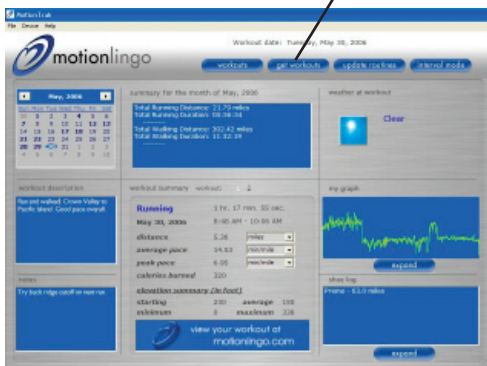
MotionLingo
File Device Help
motionlingo
Workout date: Tuesday, May 30, 2006
workouts
get workouts
update routines
interval mode

May, 2006
| Sun | Mon | Tue | Wed | Thu | Fri | Sat |
|---|---|---|---|---|---|---|
| 30 | 1 | 2 | 3 | 4 | 5 | 6 |
| 7 | 8 | 9 | 10 | 11 | 12 | 13 |
| 14 | 15 | 16 | 17 | 18 | 19 | 20 |
| 21 | 22 | 23 | 24 | 25 | 26 | 27 |
| 28 | 29 | 30 | 31 | 1 | 2 | 3 |
| 4 | 5 | 6 | 7 | 8 | 9 | 10 |

summary for the month of May, 2006
Total Running Distance: 21.70 miles
Total Running Duration: 09:08:08
Total Walking Distance: 302.42 miles
Total Walking Duration: 31:32:19

weather at workout
Clear

workout description
Run and walked: Crowe Valley to Pacific Island. Good pace overall.

workout summary workout: 1 2

Running
5 hr. 17 min. 55 sec.
May 30, 2006
8:48 AM - 10:06 AM
distance 5.26 miles
average pace 14.53 min/mile
peak pace 6.05 min/mile
calories burned 320
elevation summary (in feet)
starting 230 average 150
minimum 3 maximum 228

view your workout at motionlingo.com

my graph
expand

notes
Try back ridge cutoff on next run

shoe log
Prama - 63.0 miles
expand